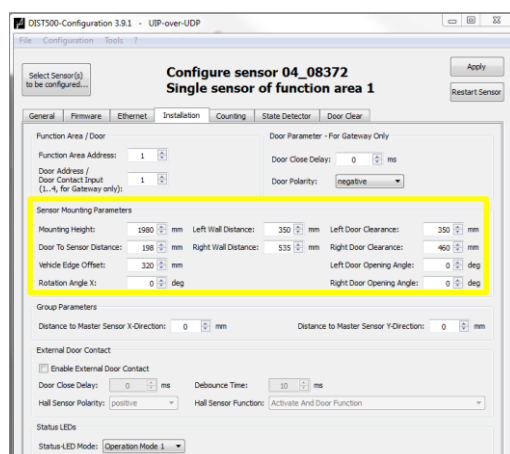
DIST500-Configuration 3.9.1 - UIP-over-UDP

File Configuration Tools ?

Select Sensor(s) to be configured...

Configure sensor 04_08372
Single sensor of function area 1

Apply

Restart Sensor

General | Firmware | Ethernet | Installation | Counting | State Detector | Door Clear

Function Area / Door

Function Area Address: 1

Door Address / Door Contact Input (1...4, for Gateway only): 1

Door Parameter - For Gateway Only

Door Close Delay: 0 ms

Door Polarity: negative

Sensor Mounting Parameters

Mounting Height: 1980 mm
Left Wall Distance: 350 mm
Left Door Clearance: 350 mm
Door To Sensor Distance: 198 mm
Right Wall Distance: 535 mm
Right Door Clearance: 460 mm
Vehicle Edge Offset: 320 mm
Left Door Opening Angle: 0 deg
Rotation Angle X: 0 deg
Right Door Opening Angle: 0 deg

Group Parameters

Distance to Master Sensor X-Direction: 0 mm
Distance to Master Sensor Y-Direction: 0 mm

External Door Contact

Enable External Door Contact

Door Close Delay: 0 ms
Debounce Time: 10 ms

Hall Sensor Polarity: positive
Hall Sensor Function: Activate And Door Function

Status LEDs

Status-LED Mode: Operation Mode 1